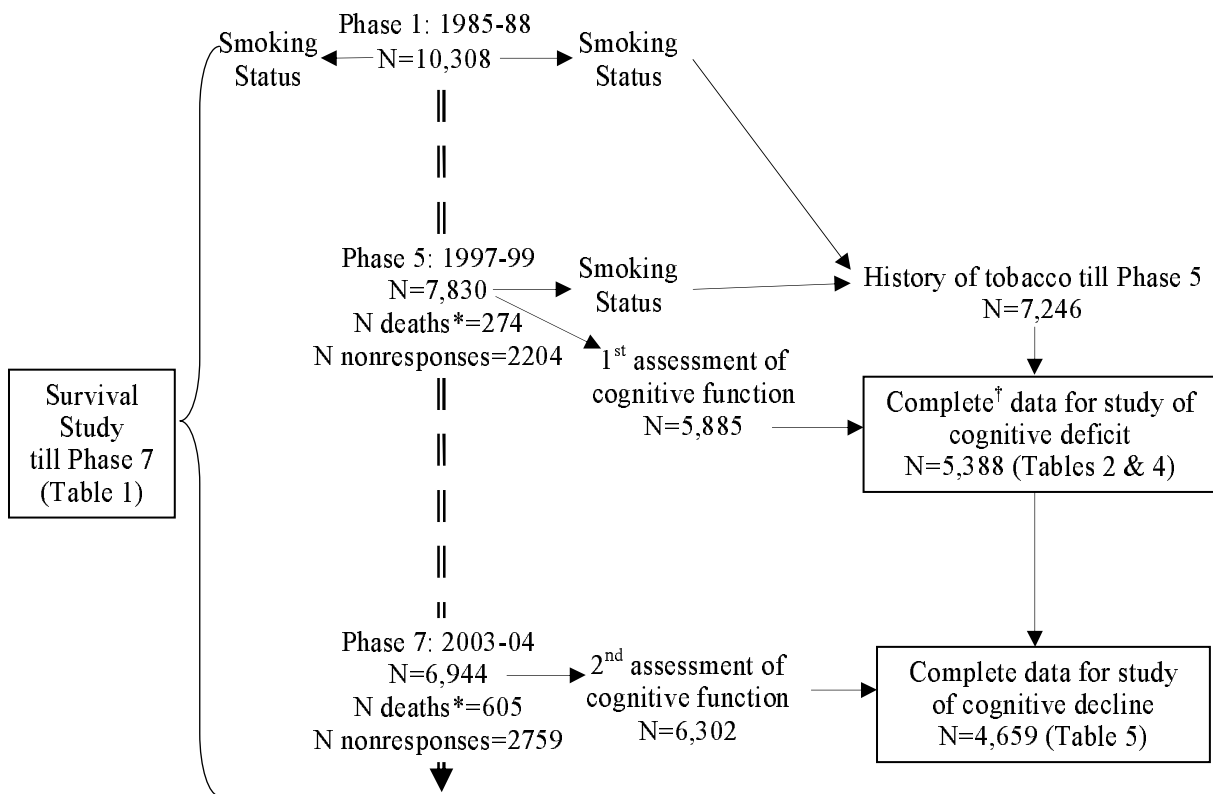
Phase 1: 1985-88
Smoking Status
N=10,308
Smoking Status

Phase 5: 1997-99
N=7,830
N deaths*=274
N nonresponses=2204
Smoking Status
History of tobacco till Phase 5
N=7,246
$1^{st}$ assessment of cognitive function
N=5,885
Complete$^{\dagger}$ data for study of cognitive deficit
N=5,388 (Tables 2 & 4)

Survival Study till Phase 7 (Table 1)

Phase 7: 2003-04
N=6,944
N deaths*=605
N nonresponses=2759
$2^{nd}$ assessment of cognitive function
N=6,302
Complete data for study of cognitive decline
N=4,659 (Table 5)